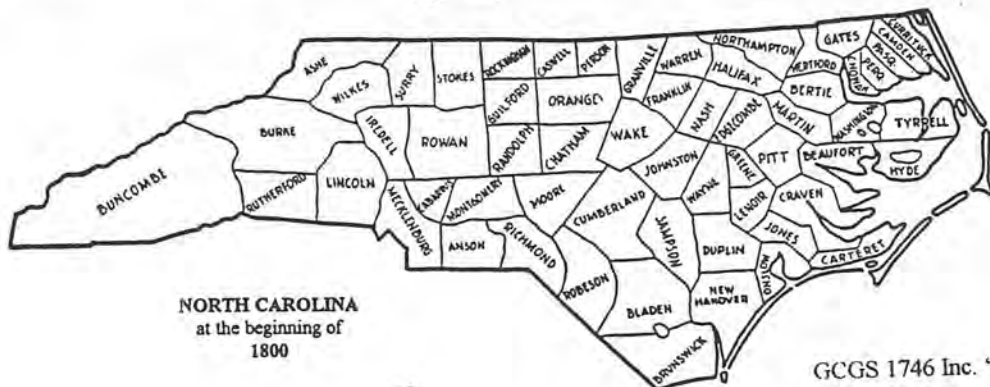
ASHE
WILKES
SURRY
STOKES
ROCKINGHAM
CASWELL
PERSON
GRANVILLE
WARREN
NORTHAMPTON
GATES
CURRITUCK
CAMDEN
PASQ.
PERQ.
CHOWAN
HERTFORD
HALIFAX
BERTIE
BURKE
IREDELL
ROWAN
GUILFORD
ORANGE
FRANKLIN
NASH
EDGECOMBE
MARTIN
WASHINGTON
TYRRELL
BUNCOMBE
RANDOLPH
CHATHAM
WAKE
JOHNSTON
GREENE
PITT
BEAUFORT
HYDE
RUTHERFORD
LINCOLN
MECKLENBURG
CABARRUS
MONTGOMERY
MOORE
CUMBERLAND
WAYNE
LENOIR
CRAVEN
JONES
ANSON
RICHMOND
SAMPSON
DUPLIN
ONSLOW
CARTERET
ROBESON
BLADEN
NEW HANOVER
BRUNSWICK

NORTH CAROLINA
at the beginning of
1800

GCGS 1746 Inc.